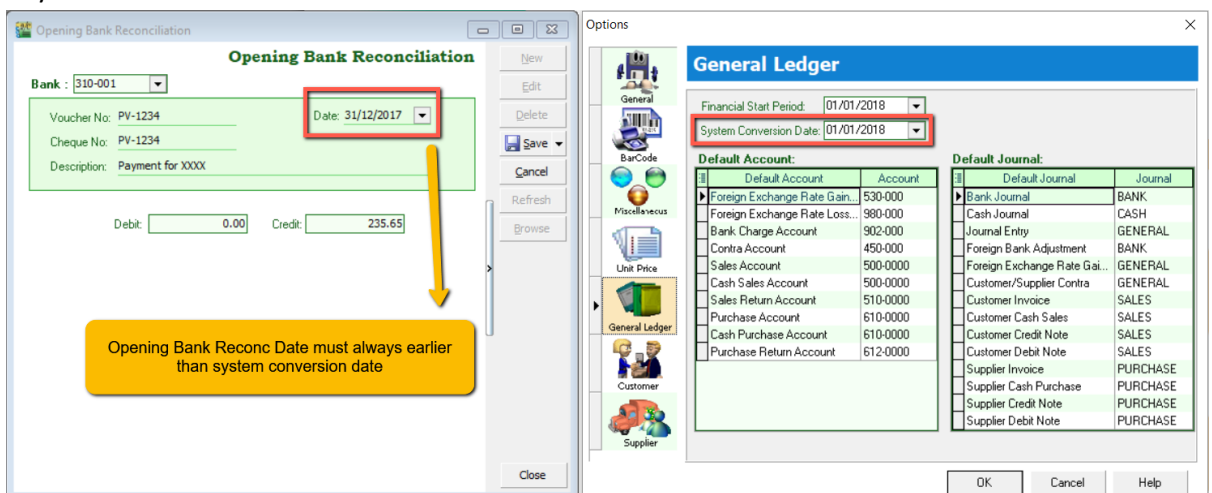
Opening Bank Reconciliation

Opening Bank Reconciliation

Bank : 310-001

Voucher No: PV-1234
Cheque No: PV-1234
Description: Payment for XXXX
Date: 31/12/2017

Debit: 0.00
Credit: 235.65

New
Edit
Delete
Save
Cancel
Refresh
Browse
Close

Opening Bank Reconc Date must always earlier than system conversion date

Options

General
BarCode
Miscellaneous
Unit Price
General Ledger
Customer
Supplier

General Ledger

Financial Start Period: 01/01/2018
System Conversion Date: 01/01/2018

Default Account:

| Default Account | Account |
|---|---|
| Foreign Exchange Rate Gain... | 530-000 |
| Foreign Exchange Rate Loss... | 980-000 |
| Bank Charge Account | 902-000 |
| Contra Account | 450-000 |
| Sales Account | 500-0000 |
| Cash Sales Account | 500-0000 |
| Sales Return Account | 510-0000 |
| Purchase Account | 610-0000 |
| Cash Purchase Account | 610-0000 |
| Purchase Return Account | 612-0000 |

Default Journal:

| Default Journal | Journal |
|---|---|
| Bank Journal | BANK |
| Cash Journal | CASH |
| Journal Entry | GENERAL |
| Foreign Bank Adjustment | BANK |
| Foreign Exchange Rate Gai... | GENERAL |
| Customer/Supplier Contra | GENERAL |
| Customer Invoice | SALES |
| Customer Cash Sales | SALES |
| Customer Credit Note | SALES |
| Customer Debit Note | SALES |
| Supplier Invoice | PURCHASE |
| Supplier Cash Purchase | PURCHASE |
| Supplier Credit Note | PURCHASE |
| Supplier Debit Note | PURCHASE |

OK
Cancel
Help